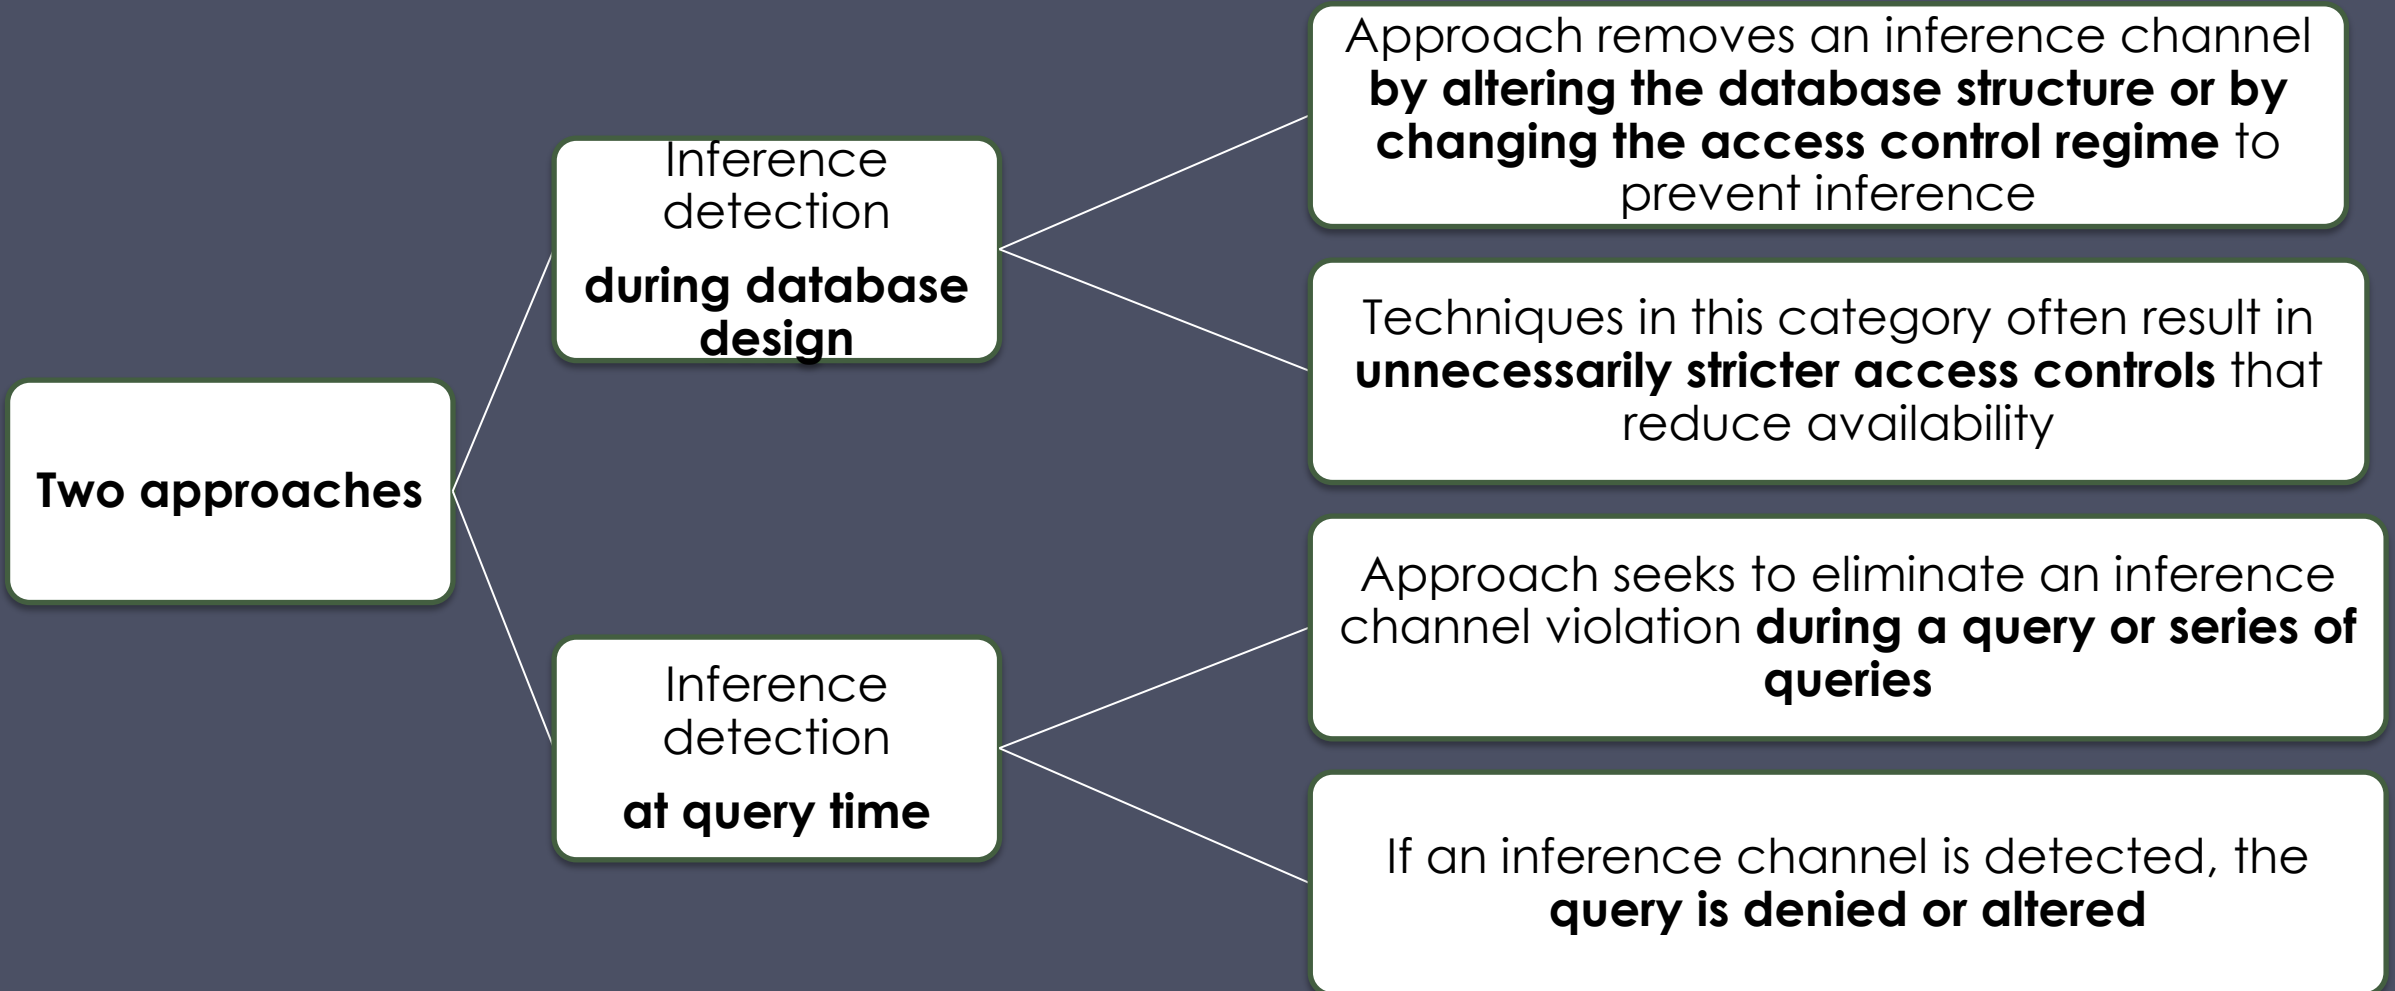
Two approaches

Inference detection
**during database design**

Approach removes an inference channel **by altering the database structure or by changing the access control regime** to prevent inference

Techniques in this category often result in **unnecessarily stricter access controls** that reduce availability

Inference detection
**at query time**

Approach seeks to eliminate an inference channel violation **during a query or series of queries**

If an inference channel is detected, the **query is denied or altered**